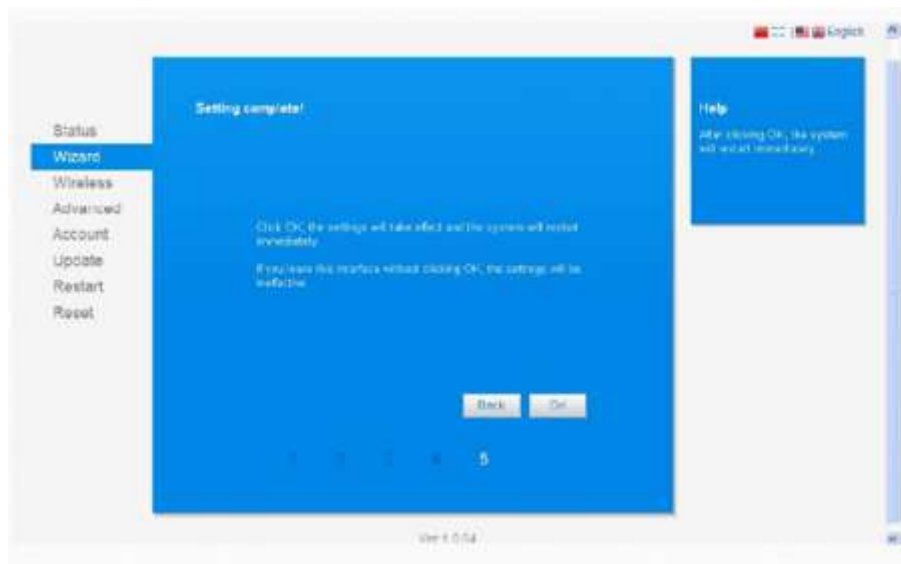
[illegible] English

Status
Wizard
Wireless
Advanced
Account
Update
Restart
Reset

Setting complete!

Click OK, the settings will take effect and the system will restart immediately.

If you leave this interface without clicking OK, the settings will be ineffective.

Back OK

1 2 3 4 5

Help

After clicking OK, the system will restart immediately.

Ver 1.0.04